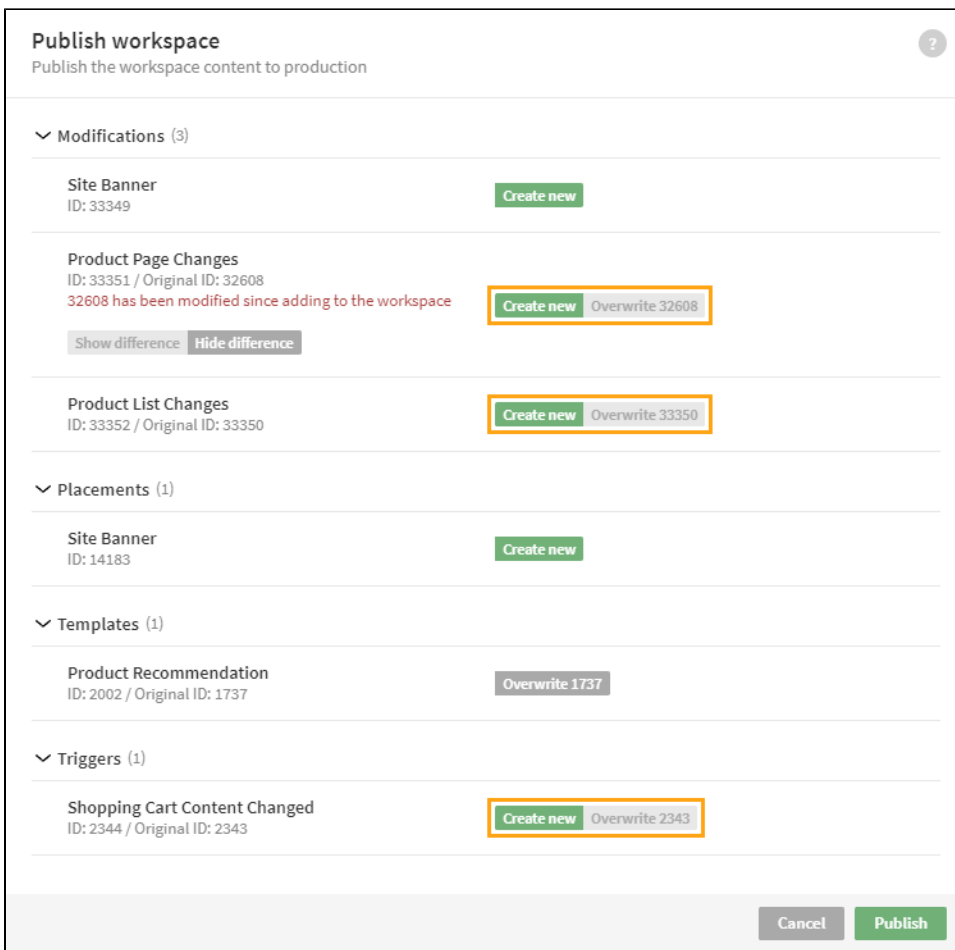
Publish workspace
Publish the workspace content to production

?

Modifications (3)

Site Banner
ID: 33349

Create new

Product Page Changes
ID: 33351 / Original ID: 32608
32608 has been modified since adding to the workspace

Show difference Hide difference

Create new Overwrite 32608

Product List Changes
ID: 33352 / Original ID: 33350

Create new Overwrite 33350

Placements (1)

Site Banner
ID: 14183

Create new

Templates (1)

Product Recommendation
ID: 2002 / Original ID: 1737

Overwrite 1737

Triggers (1)

Shopping Cart Content Changed
ID: 2344 / Original ID: 2343

Create new Overwrite 2343

Cancel Publish